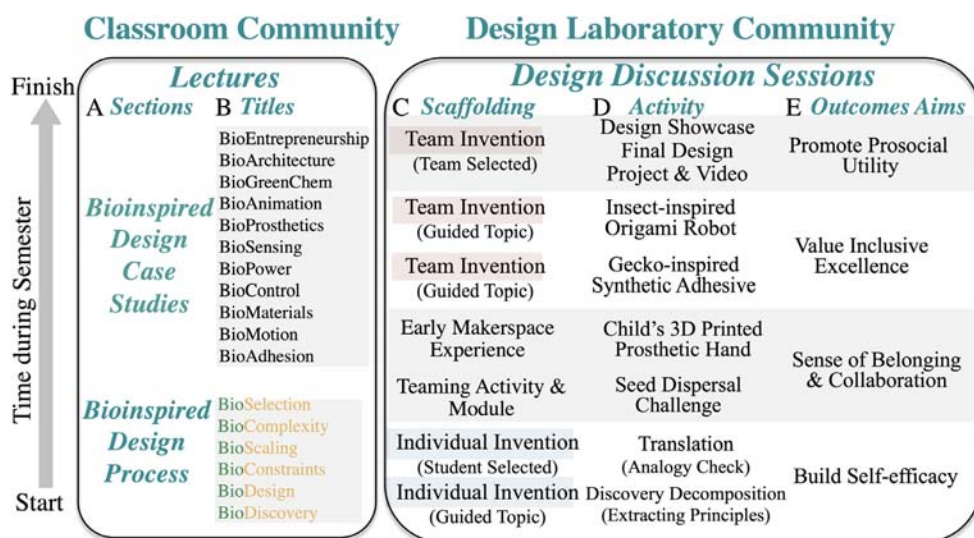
Classroom Community

Design Laboratory Community

Finish

Time during Semester

Start

Lectures

A Sections

B Titles

Bioinspired Design Case Studies

BioEntrepreneurship
BioArchitecture
BioGreenChem
BioAnimation
BioProsthetics
BioSensing
BioPower
BioControl
BioMaterials
BioMotion
BioAdhesion

Bioinspired Design Process

BioSelection
BioComplexity
BioScaling
BioConstraints
BioDesign
BioDiscovery

Design Discussion Sessions

| C Scaffolding | D Activity | E Outcomes Aims |
|---|---|---|
| Team Invention (Team Selected) | Design Showcase Final Design Project & Video | Promote Prosocial Utility |
| Team Invention (Guided Topic) | Insect-inspired Origami Robot | Value Inclusive Excellence |
| Team Invention (Guided Topic) | Gecko-inspired Synthetic Adhesive | |
| Early Makerspace Experience | Child's 3D Printed Prosthetic Hand | Sense of Belonging & Collaboration |
| Teaming Activity & Module | Seed Dispersal Challenge | |
| Individual Invention (Student Selected) | Translation (Analogy Check) | Build Self-efficacy |
| Individual Invention (Guided Topic) | Discovery Decomposition (Extracting Principles) | |